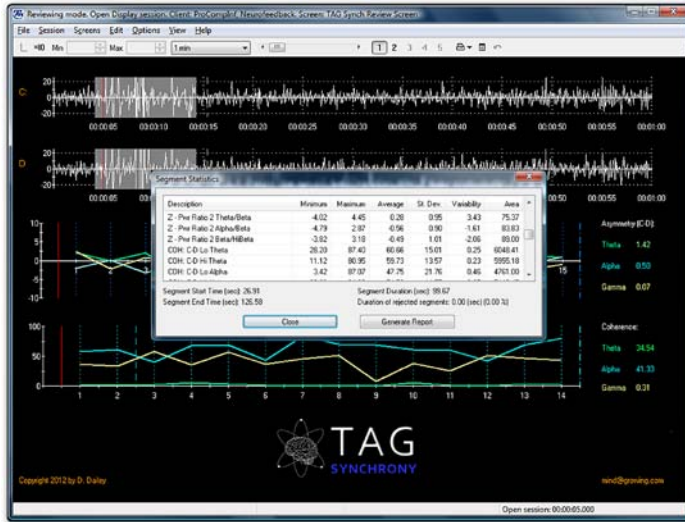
Reviewing mode. Open Display session. Client: ProComp8/. Neurofeedback: Screen: TAG Synch Review Screen

File Session Screens Edit Options View Help

=10 Min Max 1 min 1 2 3 4 5

C

20
0
-20

00:00:05 00:00:10 00:00:15 00:00:20 00:00:25 00:00:30 00:00:35 00:00:40 00:00:45 00:00:50 00:00:55 00:01:00

D

20
0
-20

00:00:05

Segment Statistics

| Description | Minimum | Maximum | Average | St. Dev. | Variability | Area |
|---|---|---|---|---|---|---|
| Z - Pwr Ratio 2 Theta/Beta | -4.02 | 4.45 | 0.20 | 0.95 | 3.43 | 75.37 |
| Z - Pwr Ratio 2 Alpha/Beta | -4.79 | 2.87 | -0.56 | 0.90 | -1.61 | 83.83 |
| Z - Pwr Ratio 2 Beta/HiBeta | -3.82 | 3.18 | -0.49 | 1.01 | -2.06 | 89.09 |
| COH: C-D-Lo Theta | 28.20 | 87.43 | 60.66 | 15.01 | 0.25 | 6048.41 |
| COH: C-D-Hi Theta | 11.12 | 80.95 | 59.73 | 13.57 | 0.23 | 5955.18 |
| COH: C-D-Lo Alpha | 3.42 | 87.07 | 47.75 | 21.76 | 0.46 | 4761.00 |

Segment Start Time (sec): 26.91
Segment End Time (sec): 126.58
Segment Duration (sec): 99.67
Duration of rejected segments: 0.00 (sec) (0.00 %)

Close
Generate Report

Asymmetry (C-D):
Theta 1.42
Alpha 0.50
Gamma 0.07

Coherence:
Theta 34.54
Alpha 41.33
Gamma 0.31

100
50
0

1 2 3 4 5 6 7 8 9 10 11 12 13 14

TAG
SYNCHRONY

Copyright 2012 by D. Dailey
neni@growing.com

Open session: 00:00:05.000